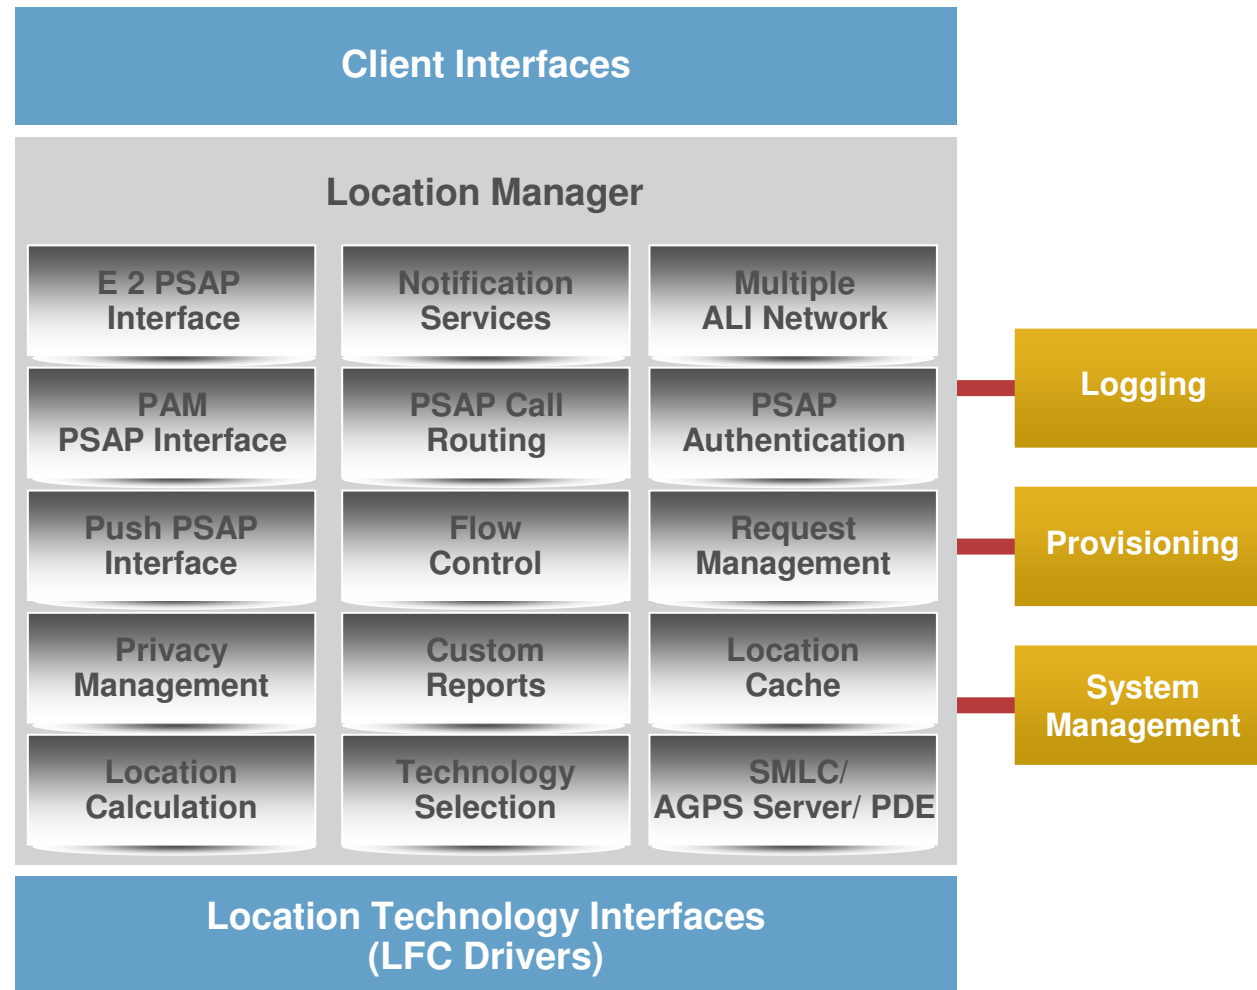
Client Interfaces

Location Manager

E 2 PSAP Interface

Notification Services

Multiple ALI Network

PAM PSAP Interface

PSAP Call Routing

PSAP Authentication

Push PSAP Interface

Flow Control

Request Management

Privacy Management

Custom Reports

Location Cache

Location Calculation

Technology Selection

SMLC/ AGPS Server/ PDE

Logging

Provisioning

System Management

Location Technology Interfaces (LFC Drivers)